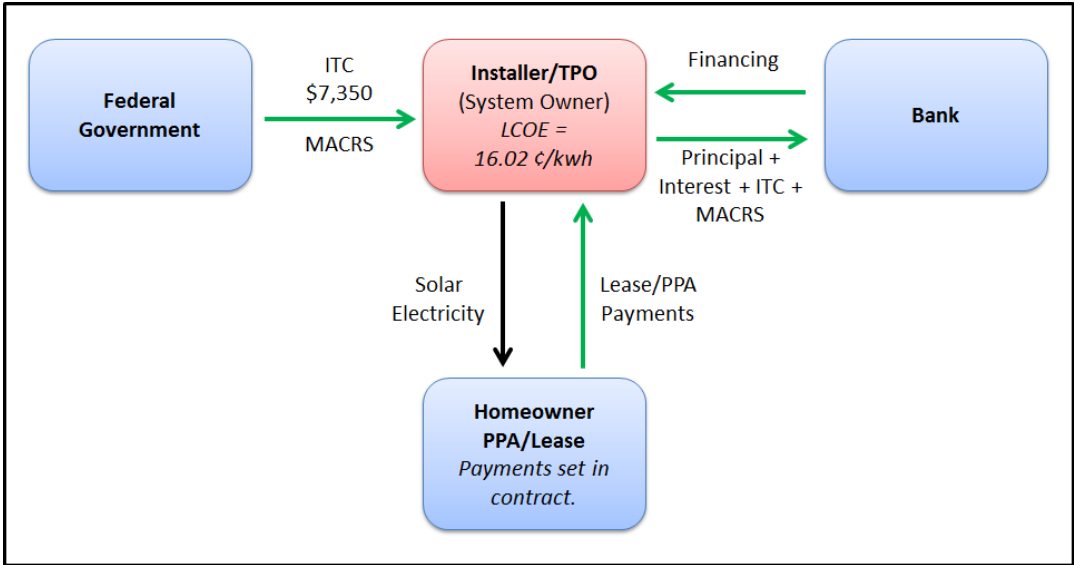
Federal Government

ITC
$7,350

MACRS

Installer/TPO
(System Owner)
LCOE =
16.02 ¢/kwh

Financing

Principal + Interest + ITC + MACRS

Bank

Solar Electricity

Lease/PPA Payments

Homeowner
PPA/Lease
Payments set in contract.